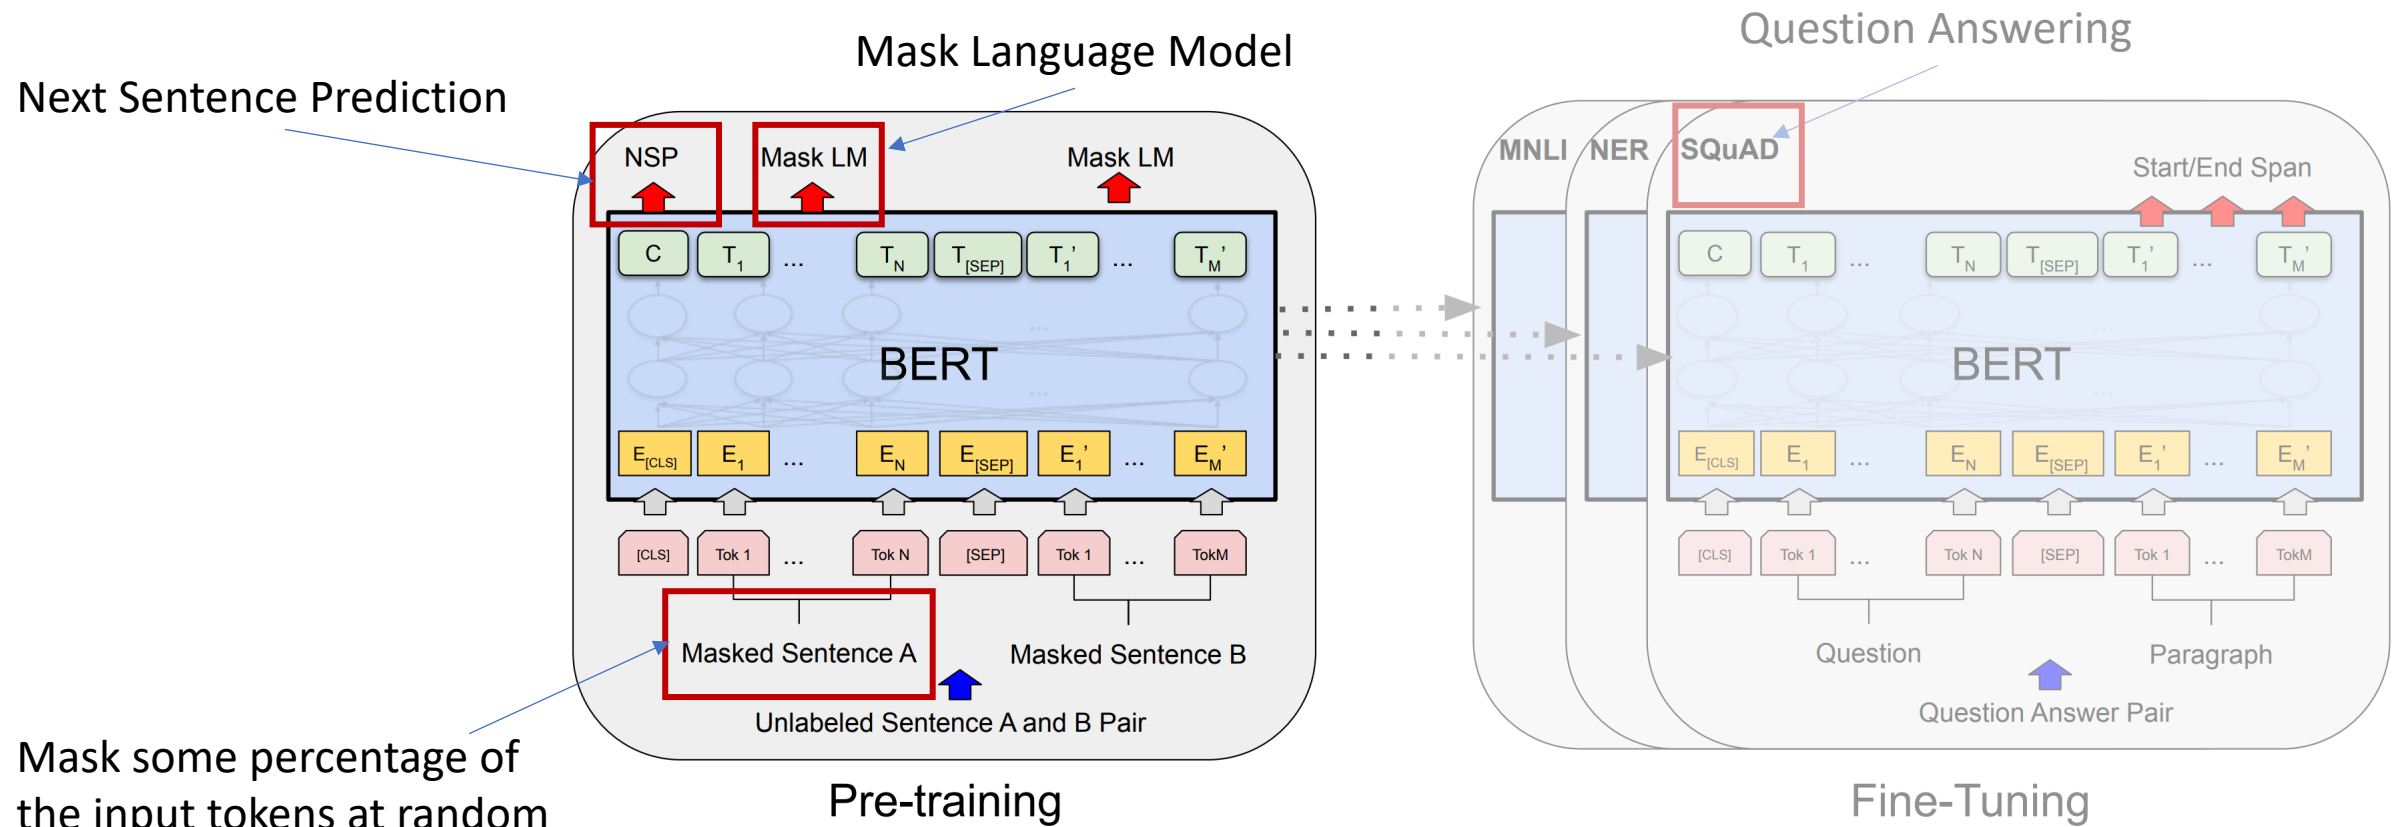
Question Answering

Mask Language Model

Next Sentence Prediction

NSP

Mask LM

Mask LM

MNLI

NER

SQuAD

Start/End Span

C $T_1$ ... $T_N$ $T_{[SEP]}$ $T_1'$ ... $T_M'$

BERT

$E_{[CLS]}$ $E_1$ ... $E_N$ $E_{[SEP]}$ $E_1'$ ... $E_M'$

[CLS] Tok 1 ... Tok N [SEP] Tok 1 ... TokM

Masked Sentence A

Masked Sentence B

Unlabeled Sentence A and B Pair

C $T_1$ ... $T_N$ $T_{[SEP]}$ $T_1'$ ... $T_M'$

BERT

$E_{[CLS]}$ $E_1$ ... $E_N$ $E_{[SEP]}$ $E_1'$ ... $E_M'$

[CLS] Tok 1 ... Tok N [SEP] Tok 1 ... TokM

Question

Paragraph

Question Answer Pair

Mask some percentage of the input tokens at random

Pre-training

Fine-Tuning